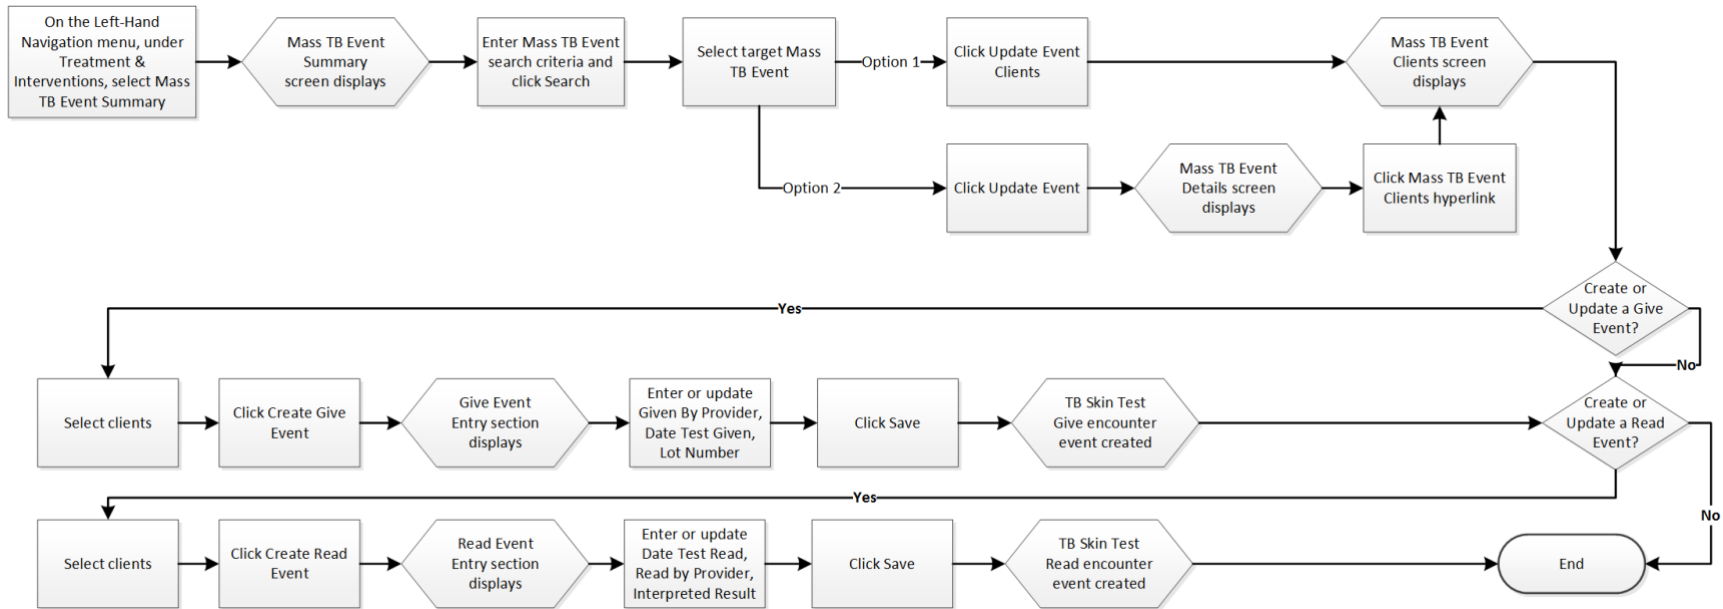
On the Left-Hand Navigation menu, under Treatment & Interventions, select Mass TB Event Summary

Mass TB Event Summary screen displays

Enter Mass TB Event search criteria and click Search

Select target Mass TB Event

Option 1

Click Update Event Clients

Mass TB Event Clients screen displays

Option 2

Click Update Event

Mass TB Event Details screen displays

Click Mass TB Event Clients hyperlink

Create or Update a Give Event?

Yes

No

Select clients

Click Create Give Event

Give Event Entry section displays

Enter or update Given By Provider, Date Test Given, Lot Number

Click Save

TB Skin Test Give encounter event created

Create or Update a Read Event?

Yes

No

Select clients

Click Create Read Event

Read Event Entry section displays

Enter or update Date Test Read, Read by Provider, Interpreted Result

Click Save

TB Skin Test Read encounter event created

End